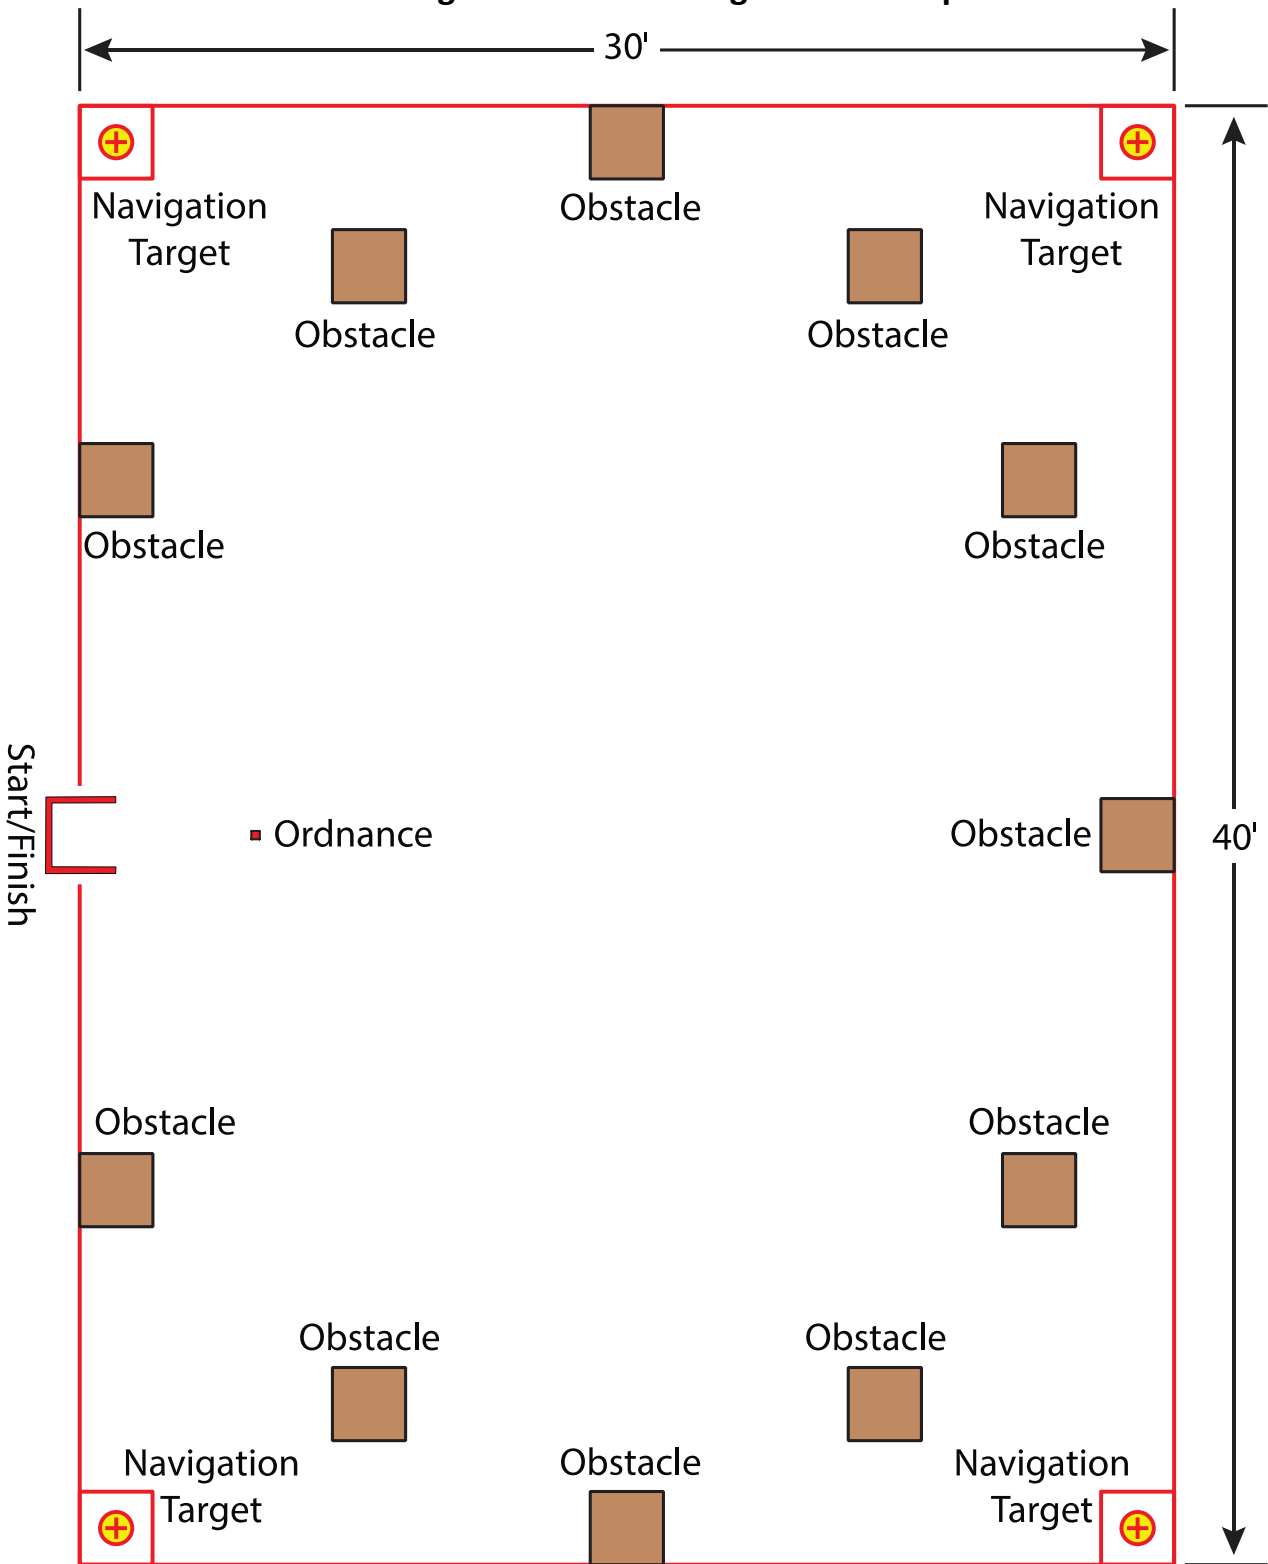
30'

Navigation Target

Obstacle

Navigation Target

Obstacle

Obstacle

Obstacle

Obstacle

Start/Finish

Ordnance

Obstacle

40'

Obstacle

Obstacle

Obstacle

Obstacle

Navigation Target

Obstacle

Navigation Target